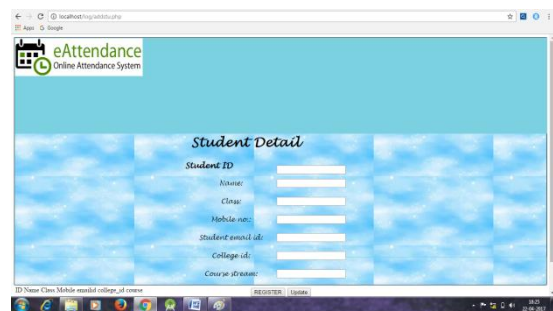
localhost/log/addstu.php

Apps Google

eAttendance
Online Attendance System

Student Detail

Student ID

Name:

Class:

Mobile no.:

Student email id:

College id:

Course stream:

ID Name Class Mobile emailid college_id course

REGISTER Update

18:25
22-06-2017